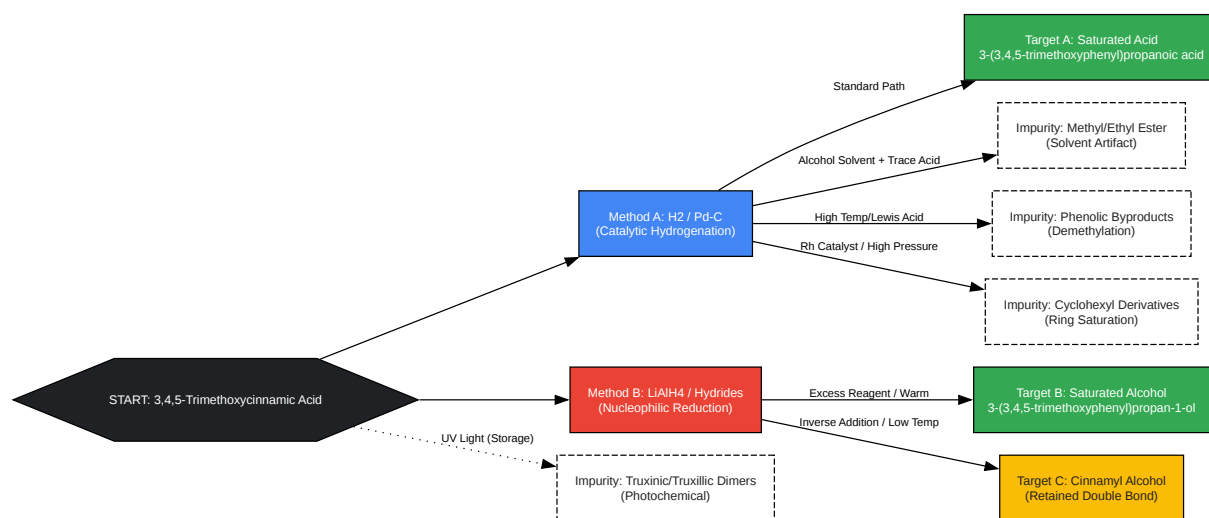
START: 3,4,5-Trimethoxycinnamic Acid

Method A: H2 / Pd-C
(Catalytic Hydrogenation)

Standard Path

Target A: Saturated Acid
3-(3,4,5-trimethoxyphenyl)propanoic acid

Alcohol Solvent + Trace Acid

Impurity: Methyl/Ethyl Ester
(Solvent Artifact)

High Temp/Lewis Acid

Impurity: Phenolic Byproducts
(Demethylation)

Rh Catalyst / High Pressure

Impurity: Cyclohexyl Derivatives
(Ring Saturation)

Method B: LiAlH4 / Hydrides
(Nucleophilic Reduction)

Excess Reagent / Warm

Target B: Saturated Alcohol
3-(3,4,5-trimethoxyphenyl)propan-1-ol

Inverse Addition / Low Temp

Target C: Cinnamyl Alcohol
(Retained Double Bond)

UV Light (Storage)

Impurity: Truxinic/Truxillic Dimers
(Photochemical)